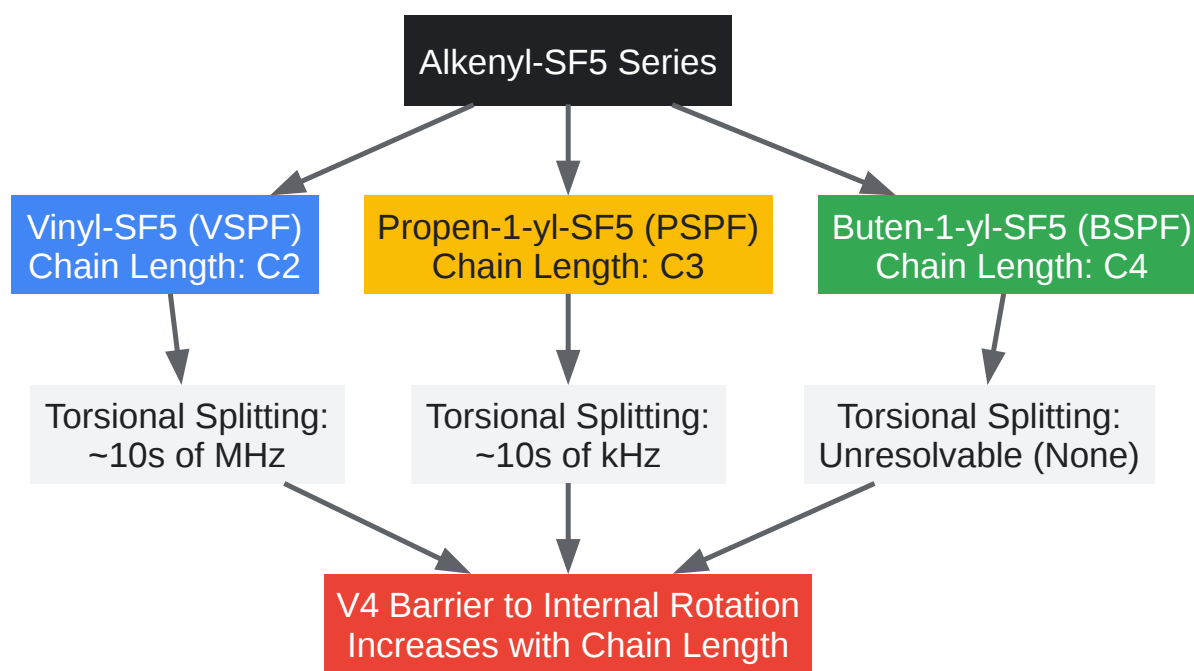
Alkenyl-SF5 Series

Vinyl-SF5 (VSPF)
Chain Length: C2

Propen-1-yl-SF5 (PSPF)
Chain Length: C3

Buten-1-yl-SF5 (BSPF)
Chain Length: C4

Torsional Splitting:
~10s of MHz

Torsional Splitting:
~10s of kHz

Torsional Splitting:
Unresolvable (None)

V4 Barrier to Internal Rotation
Increases with Chain Length